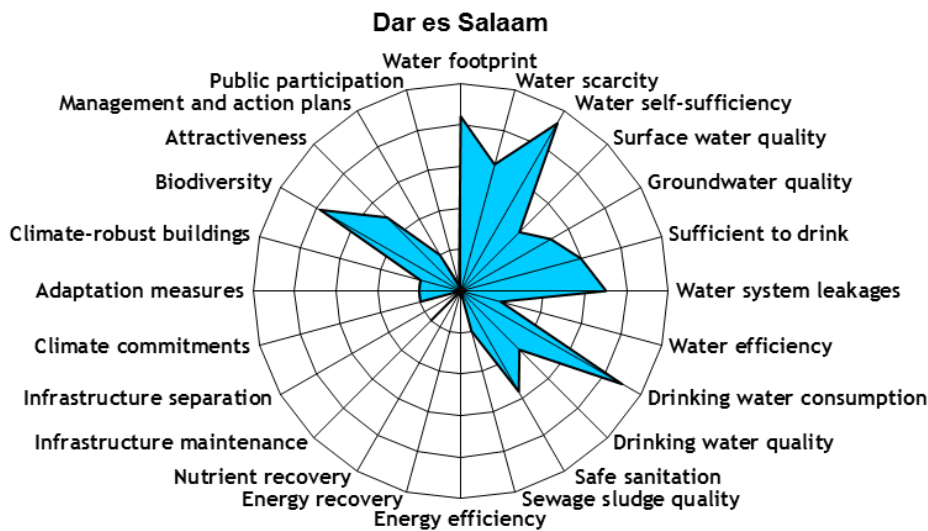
Dar es Salaam

Water footprint
Water scarcity
Water self-sufficiency
Surface water quality
Groundwater quality
Sufficient to drink
Water system leakages
Water efficiency
Drinking water consumption
Drinking water quality
Safe sanitation
Sewage sludge quality
Energy efficiency
Energy recovery
Nutrient recovery
Infrastructure maintenance
Infrastructure separation
Climate commitments
Adaptation measures
Climate-robust buildings
Biodiversity
Attractiveness
Management and action plans
Public participation